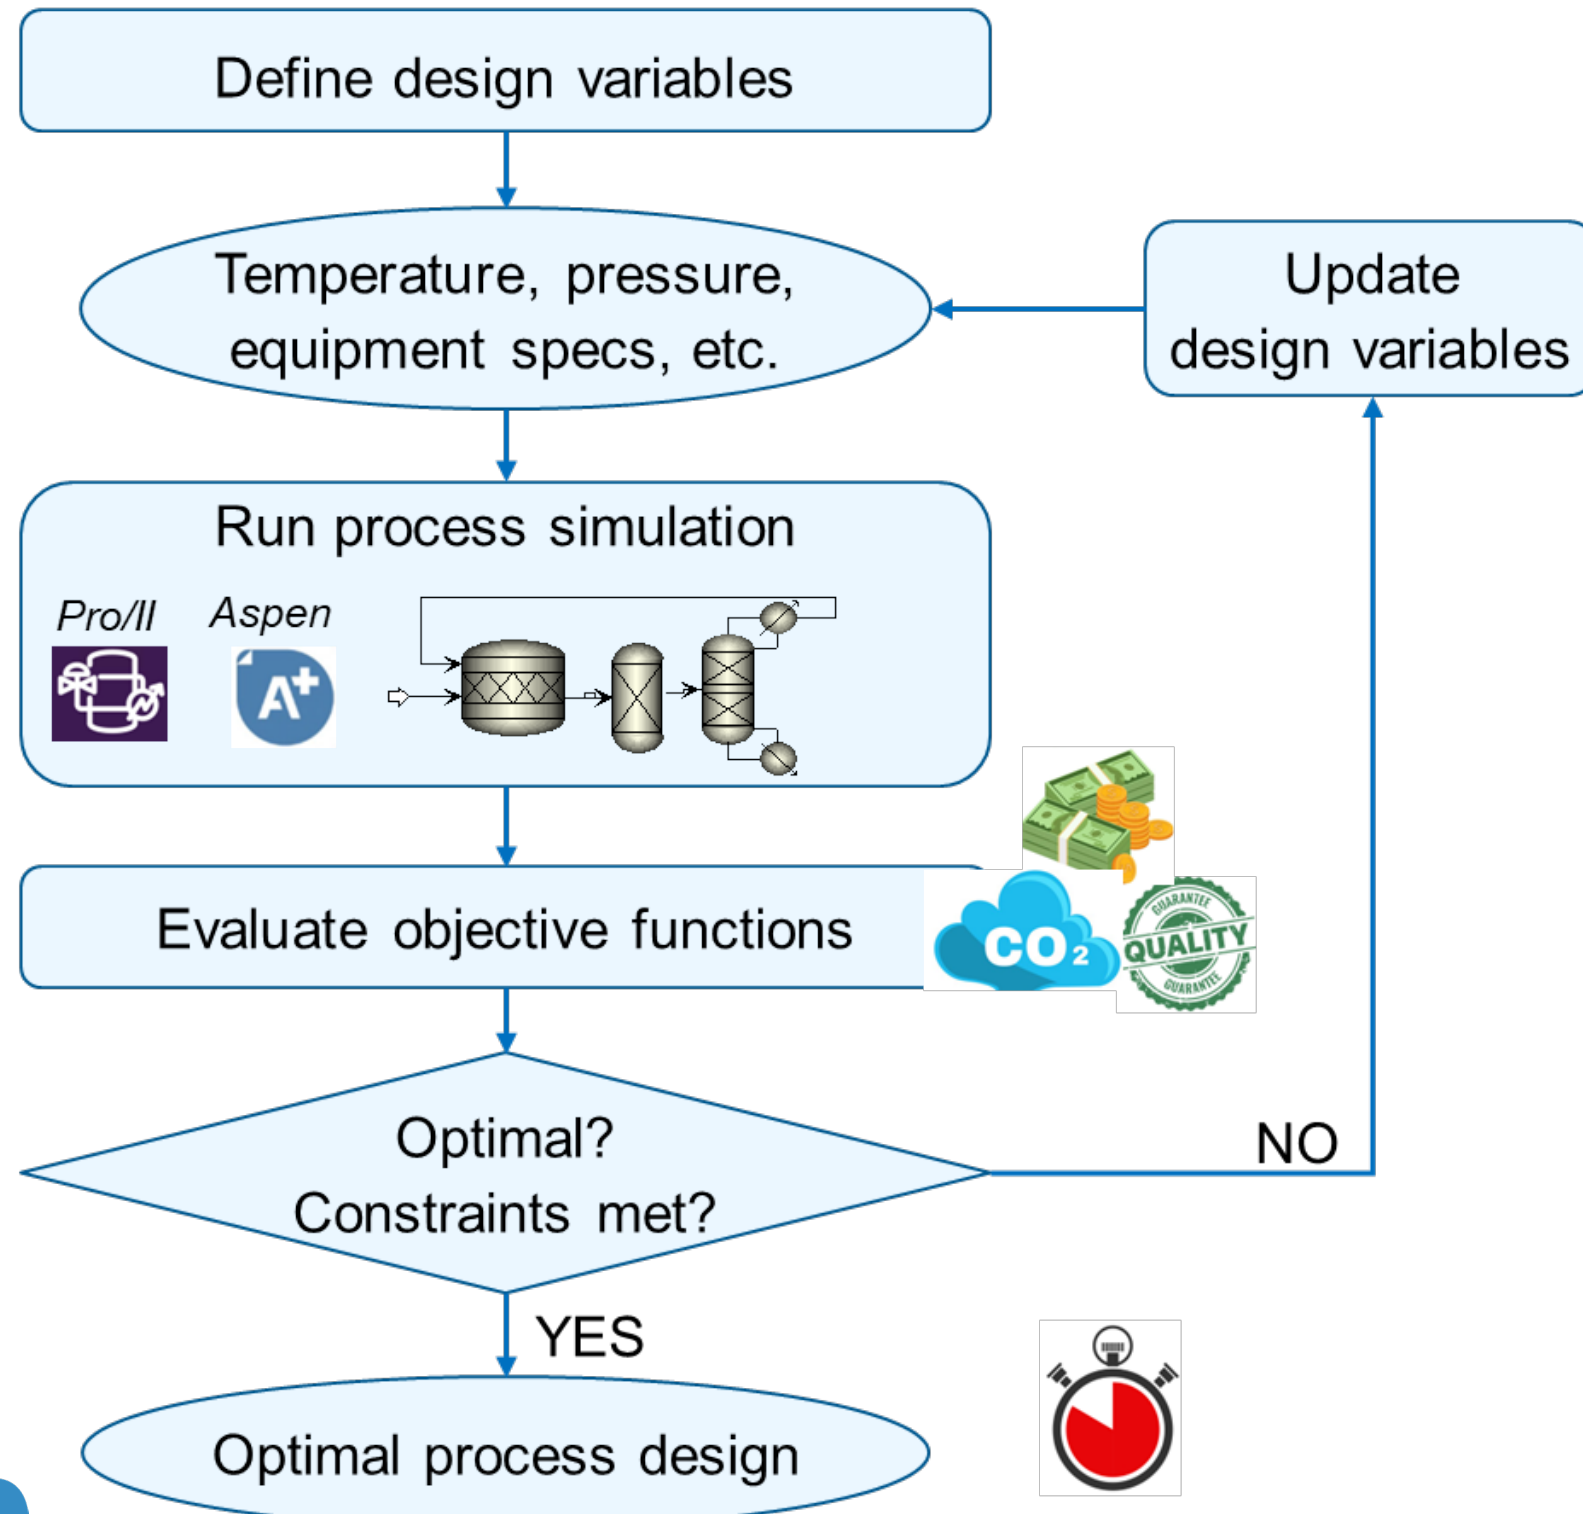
Define design variables

Temperature, pressure, equipment specs, etc.

Update design variables

Run process simulation

Pro/II

Aspen

A+

Evaluate objective functions

CO$_2$

GUARANTEE QUALITY GUARANTEE

Optimal? Constraints met?

NO

YES

Optimal process design